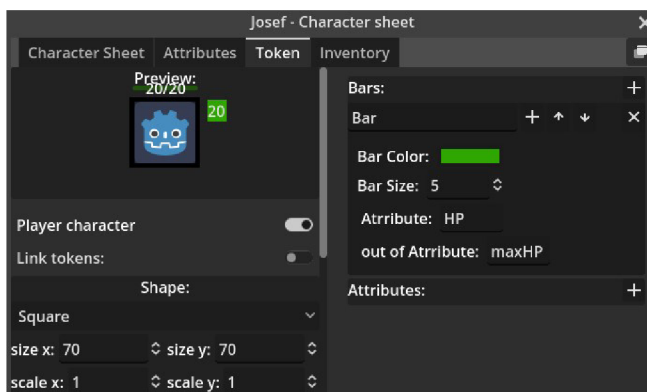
Josef - Character sheet

Character Sheet | Attributes | Token | Inventory

Preview:
20/20
20

Player character
Link tokens:

Shape:
Square
size x: 70
size y: 70
scale x: 1
scale y: 1

Bars:
Bar
Bar Color:
Bar Size: 5
Atrribute: HP
out of Atrribute: maxHP

Attributes: